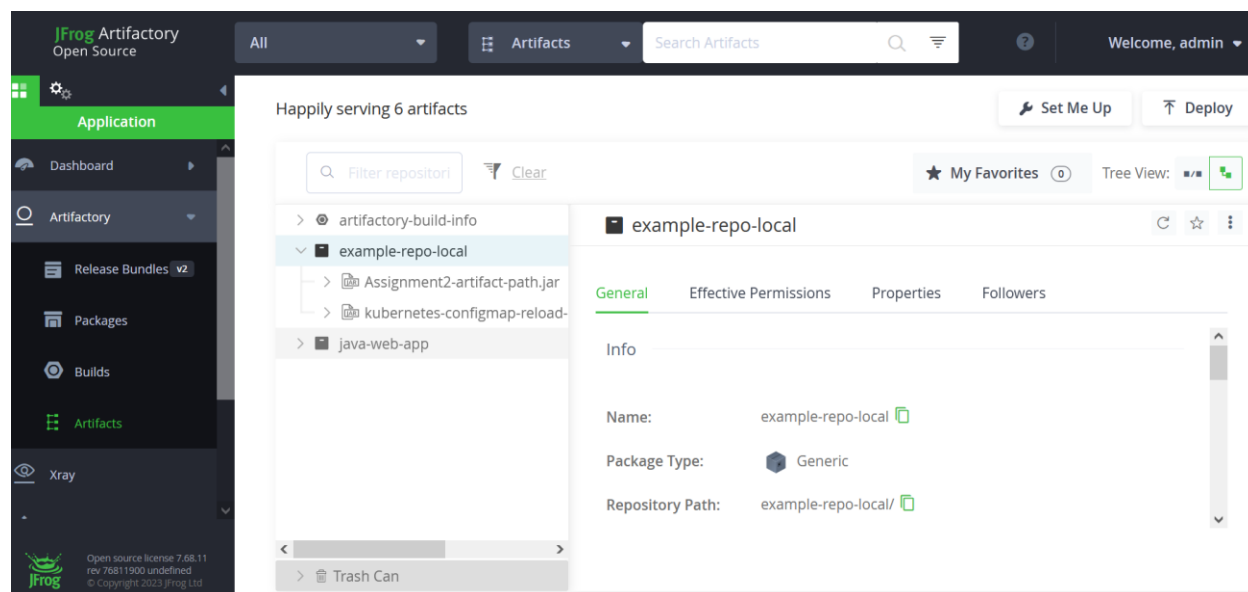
JFrog Artifactory
Open Source

All

Artifacts

Search Artifacts

Welcome, admin

Application

Dashboard

Artifactory

Release Bundles v2

Packages

Builds

Artifacts

Xray

JFrog
Open source license 7.68.11
rev 76811900 undefined
© Copyright 2023 JFrog Ltd

Happily serving 6 artifacts

Set Me Up

Deploy

Filter repositori

Clear

My Favorites 0

Tree View:

artifactory-build-info

example-repo-local

Assignment2-artifact-path.jar

kubernetes-configmap-reload-

java-web-app

Trash Can

example-repo-local

General

Effective Permissions

Properties

Followers

Info

Name: example-repo-local

Package Type: Generic

Repository Path: example-repo-local/